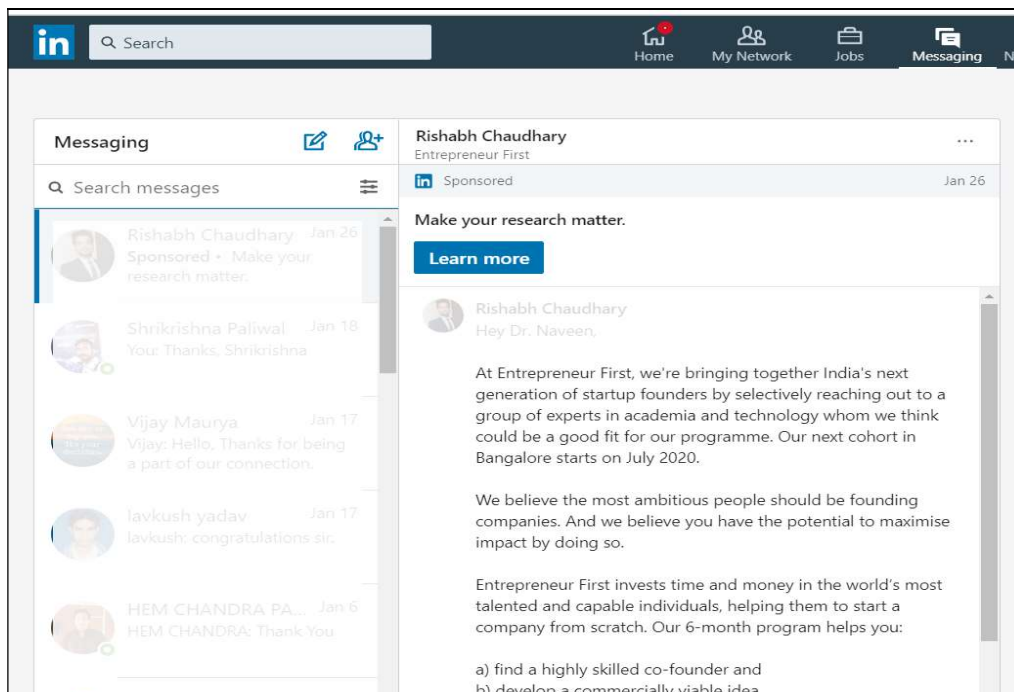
in Search

Home My Network Jobs Messaging N

Messaging

Search messages

Rishabh Chaudhary Jan 26
Sponsored • Make your research matter.

Shrikrishna Paliwal Jan 18
You: Thanks, Shrikrishna

Vijay Maurya Jan 17
Vijay: Hello, Thanks for being a part of our connection.

lavkush yadav Jan 17
lavkush: congratulations sir.

HEM CHANDRA PA... Jan 6
HEM CHANDRA: Thank You

Rishabh Chaudhary
Entrepreneur First

...

in Sponsored Jan 26

Make your research matter.

Learn more

Rishabh Chaudhary
Hey Dr. Naveen,

At Entrepreneur First, we're bringing together India's next generation of startup founders by selectively reaching out to a group of experts in academia and technology whom we think could be a good fit for our programme. Our next cohort in Bangalore starts on July 2020.

We believe the most ambitious people should be founding companies. And we believe you have the potential to maximise impact by doing so.

Entrepreneur First invests time and money in the world's most talented and capable individuals, helping them to start a company from scratch. Our 6-month program helps you:

a) find a highly skilled co-founder and
b) develop a commercially viable idea